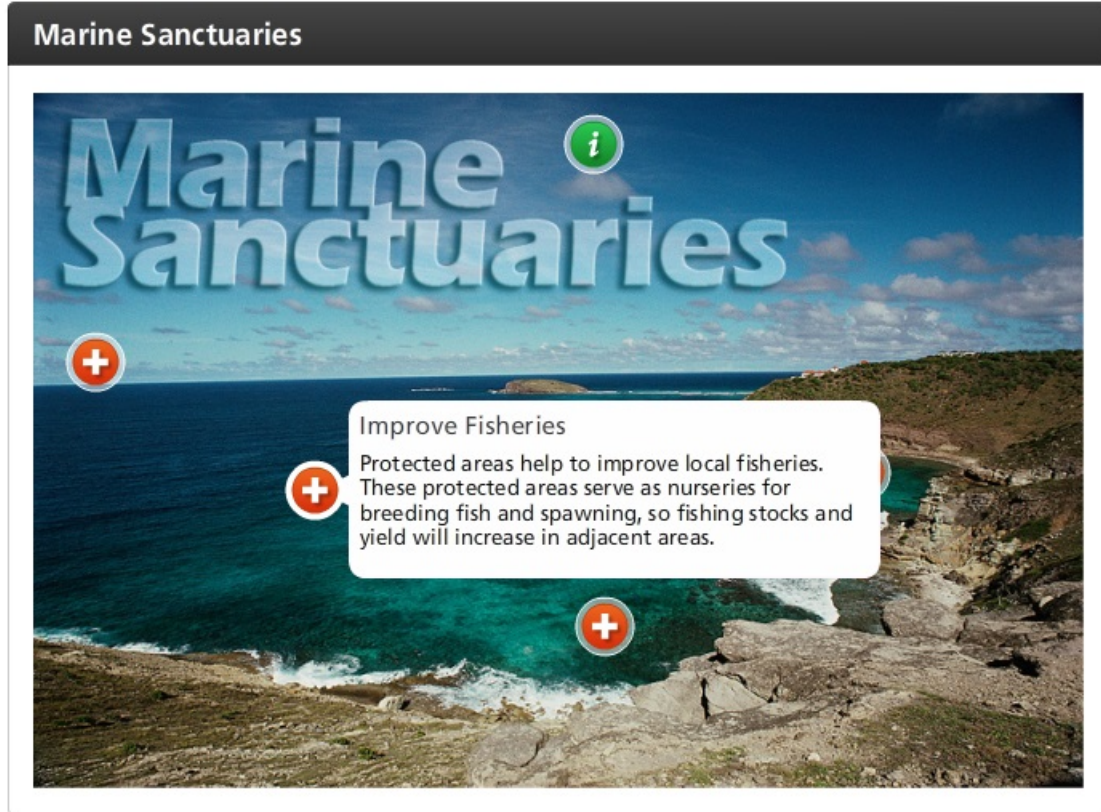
Marine Sanctuaries

Marine Sanctuaries

i

Improve Fisheries

Protected areas help to improve local fisheries. These protected areas serve as nurseries for breeding fish and spawning, so fishing stocks and yield will increase in adjacent areas.